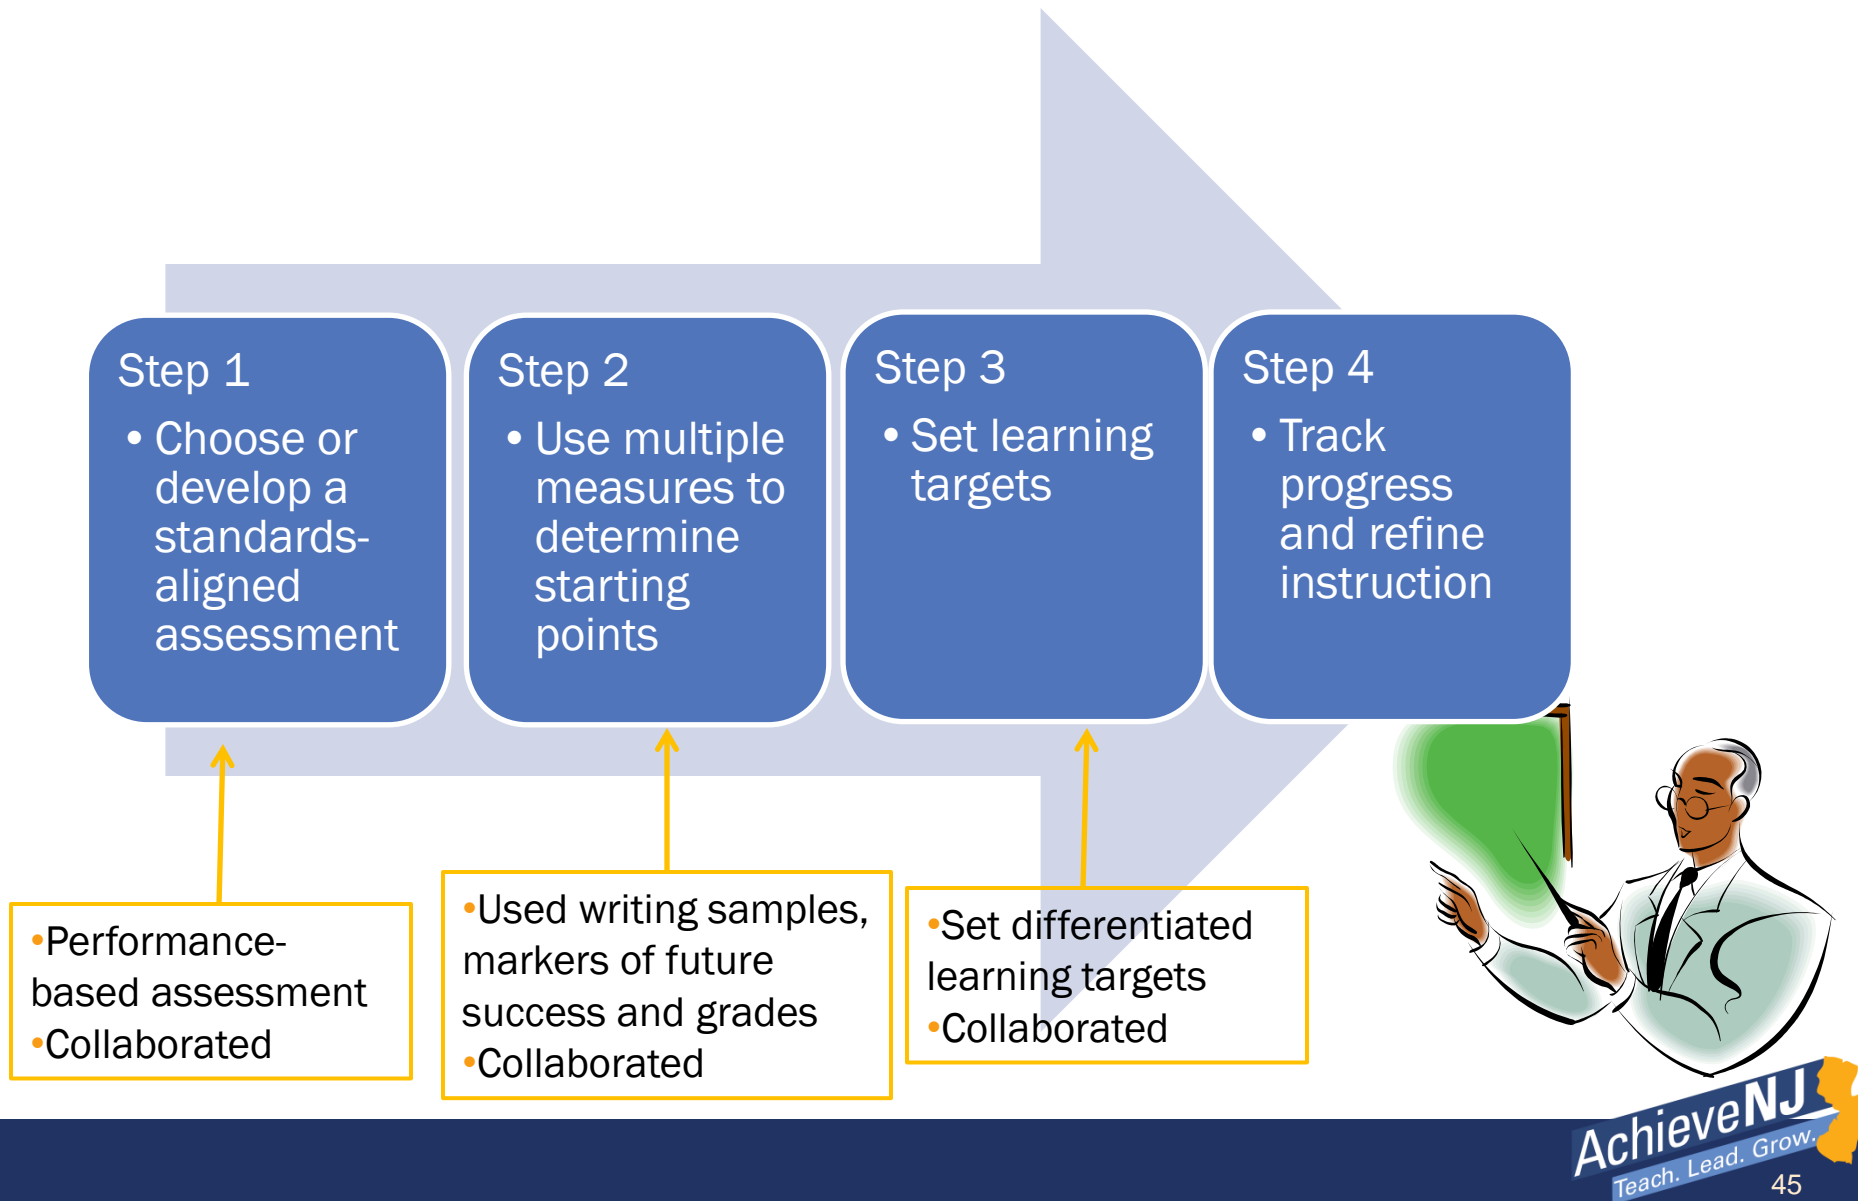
Step 1
• Choose or develop a standards-aligned assessment

Step 2
• Use multiple measures to determine starting points

Step 3
• Set learning targets

Step 4
• Track progress and refine instruction

•Performance-based assessment
•Collaborated

•Used writing samples, markers of future success and grades
•Collaborated

•Set differentiated learning targets
•Collaborated

AchieveNJ
Teach. Lead. Grow.

45